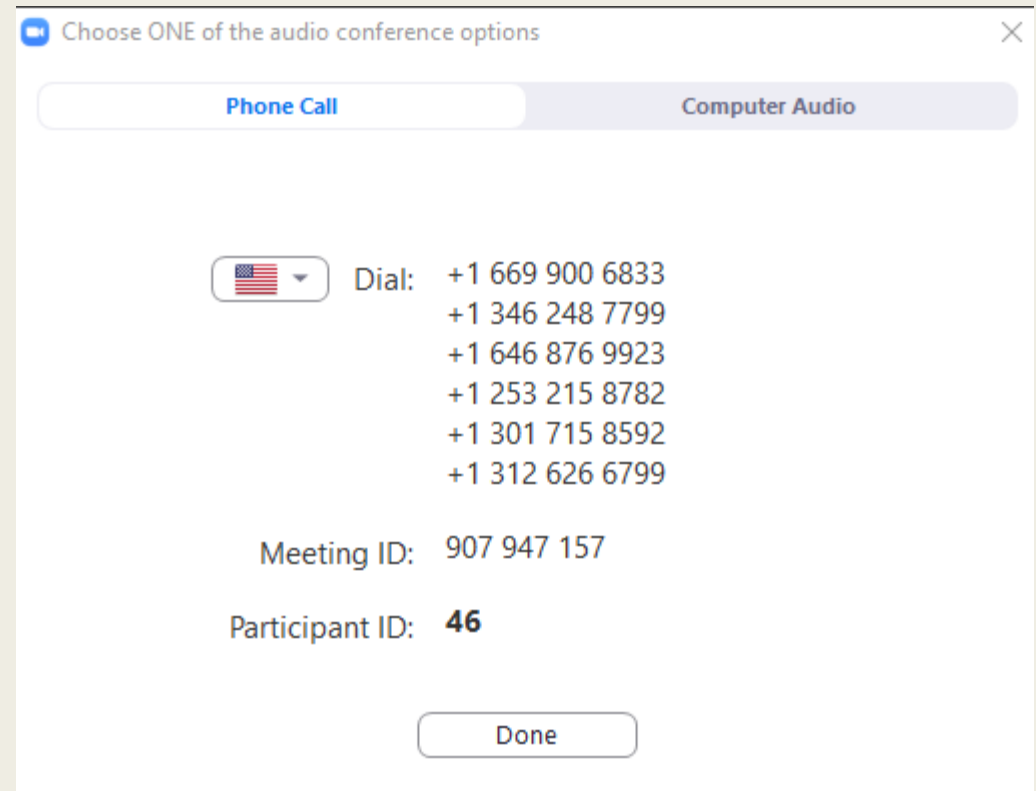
Choose ONE of the audio conference options

Phone Call

Computer Audio

Dial: +1 669 900 6833
+1 346 248 7799
+1 646 876 9923
+1 253 215 8782
+1 301 715 8592
+1 312 626 6799

Meeting ID: 907 947 157

Participant ID: 46

Done